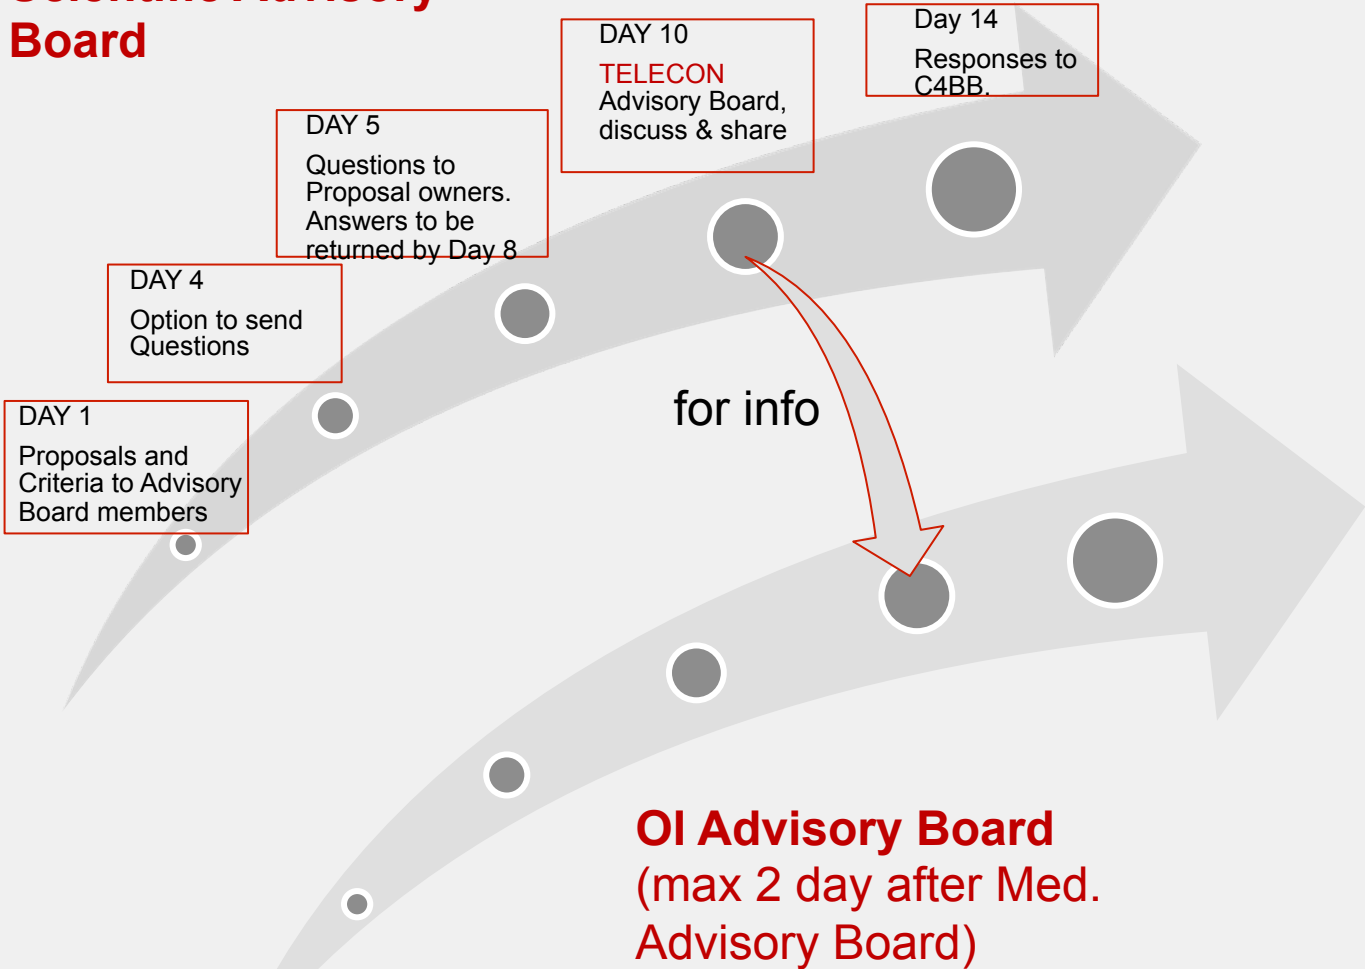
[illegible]
Board

DAY 10
TELECON
Advisory Board, discuss & share

Day 14
Responses to C4BB.

DAY 5
Questions to Proposal owners. Answers to be returned by Day 8

DAY 4
Option to send Questions

DAY 1
Proposals and Criteria to Advisory Board members

for info

OI Advisory Board
(max 2 day after Med. Advisory Board)